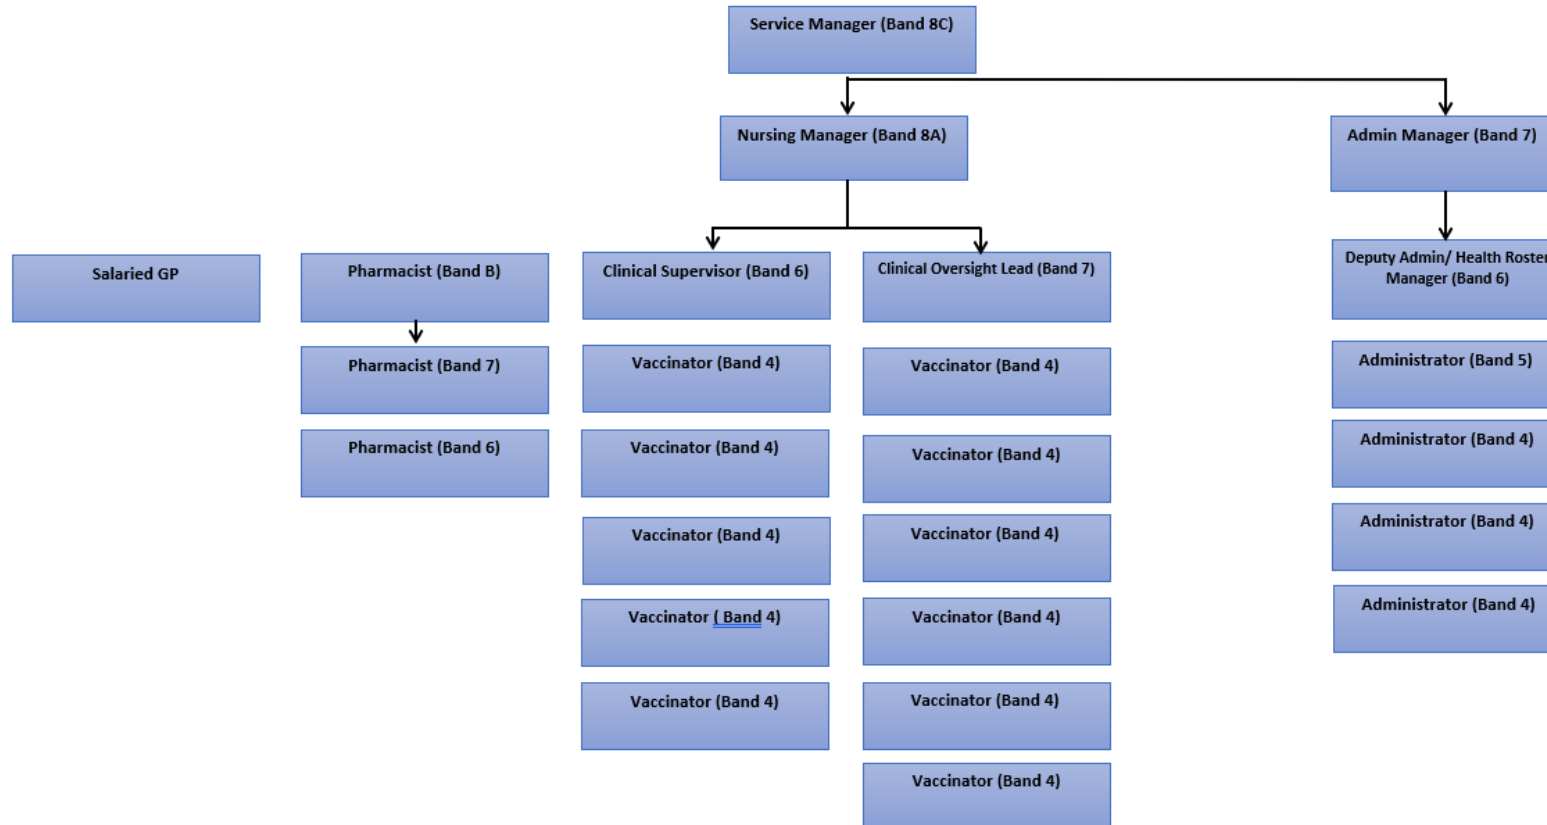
Service Manager (Band 8C)

Nursing Manager (Band 8A)

Admin Manager (Band 7)

Salaried GP

Pharmacist (Band B)

Pharmacist (Band 7)

Pharmacist (Band 6)

Clinical Supervisor (Band 6)

Vaccinator (Band 4)

Vaccinator (Band 4)

Vaccinator (Band 4)

Vaccinator ( Band 4)

Vaccinator (Band 4)

Clinical Oversight Lead (Band 7)

Vaccinator (Band 4)

Vaccinator (Band 4)

Vaccinator (Band 4)

Vaccinator (Band 4)

Vaccinator (Band 4)

Vaccinator (Band 4)

Deputy Admin/ Health Roster Manager (Band 6)

Administrator (Band 5)

Administrator (Band 4)

Administrator (Band 4)

Administrator (Band 4)